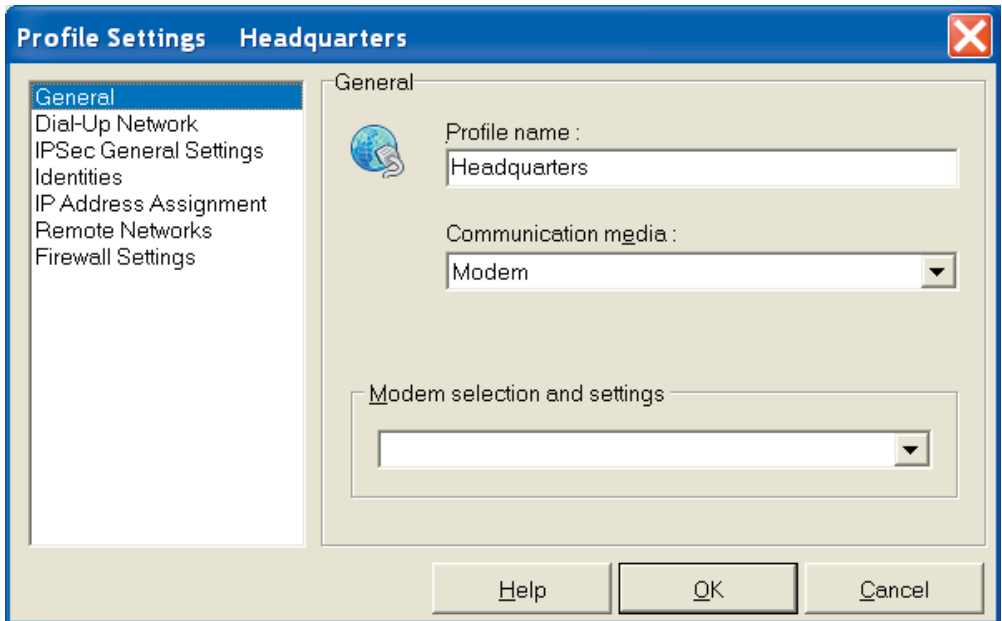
Profile Settings Headquarters

General
Dial-Up Network
IPSec General Settings
Identities
IP Address Assignment
Remote Networks
Firewall Settings

General

Profile name :
Headquarters

Communication media :
Modem

Modem selection and settings

Help
OK
Cancel